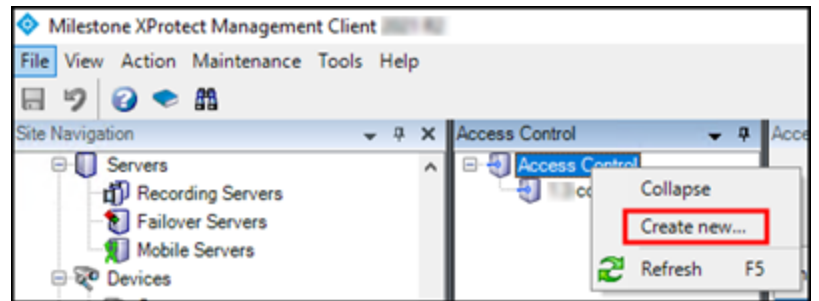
Milestone XProtect Management Client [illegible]

File View Action Maintenance Tools Help

Site Navigation

Servers

Recording Servers

Failover Servers

Mobile Servers

Devices

Access Control

Access Control

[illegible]

Acce

Collapse

Create new...

Refresh F5